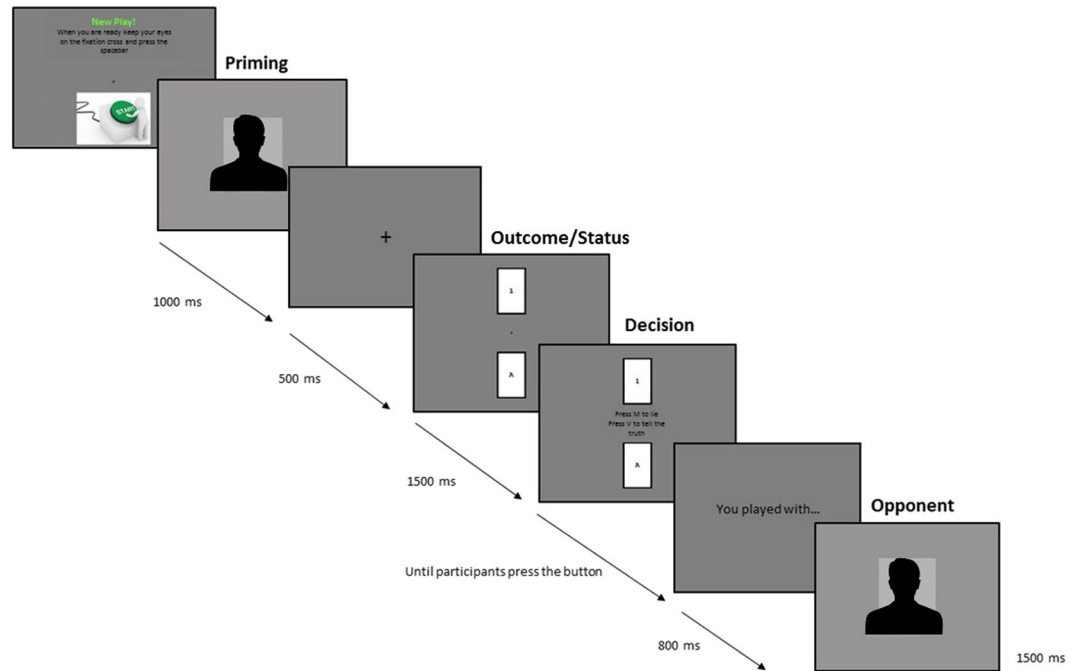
New Play!
When you are ready keep your eyes on the fixation cross and press the spacebar

+

START

Priming

1000 ms

+

500 ms

Outcome/Status

1

A

1500 ms

Decision

1

Press M to lie
Press V to tell the truth

A

Until participants press the button

You played with...

800 ms

Opponent

1500 ms